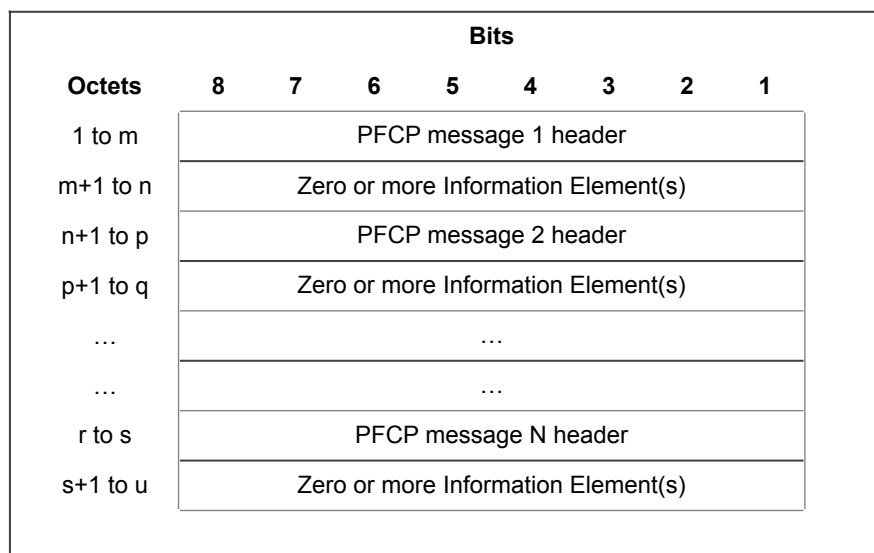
| | Bits | | | | | | | |
|---|---|---|---|---|---|---|---|---|
| Octets | 8 | 7 | 6 | 5 | 4 | 3 | 2 | 1 |
| 1 to m | PFCP message 1 header | | | | | | | |
| m+1 to n | Zero or more Information Element(s) | | | | | | | |
| n+1 to p | PFCP message 2 header | | | | | | | |
| p+1 to q | Zero or more Information Element(s) | | | | | | | |
| … | … | | | | | | | |
| … | … | | | | | | | |
| r to s | PFCP message N header | | | | | | | |
| s+1 to u | Zero or more Information Element(s) | | | | | | | |